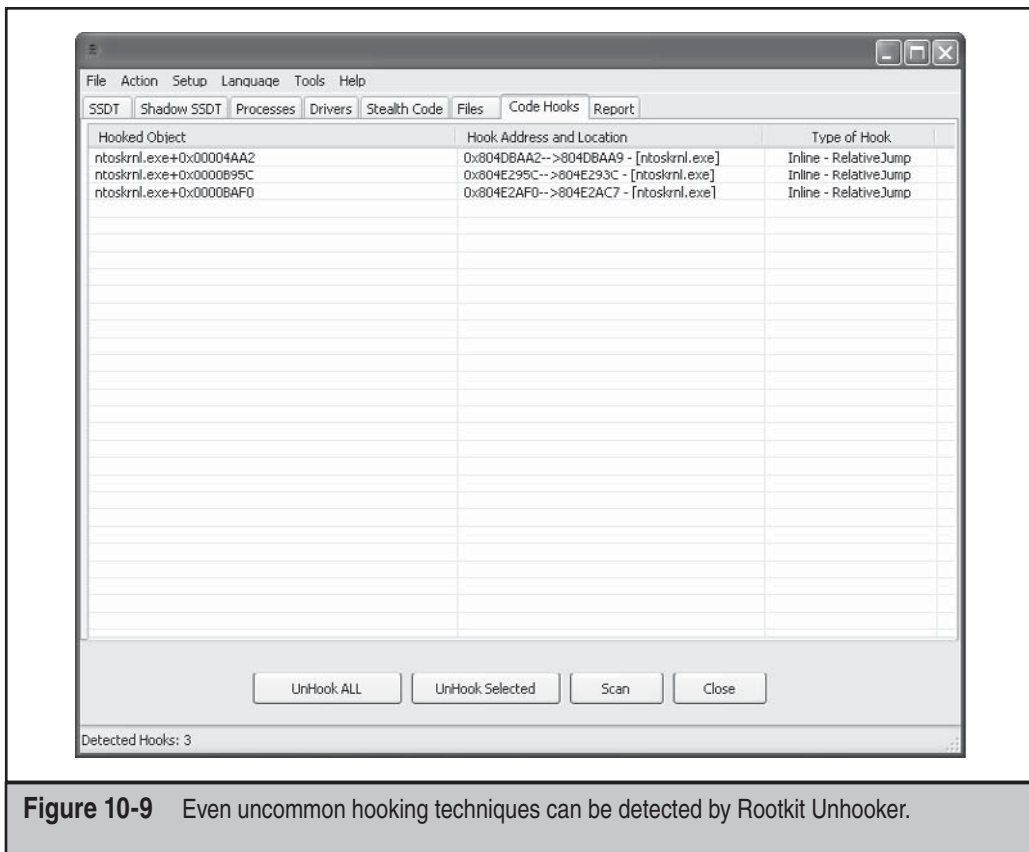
File Action Setup Language Tools Help

SSDT | Shadow SSDT | Processes | Drivers | Stealth Code | Files | Code Hooks | Report

| Hooked Object | Hook Address and Location | Type of Hook |
|---|---|---|
| ntoskrnl.exe+0x00004AA2 | 0x804DBAA2-->804DBAA9 - [ntoskrnl.exe] | Inline - RelativeJump |
| ntoskrnl.exe+0x0000B95C | 0x804E295C-->804E293C - [ntoskrnl.exe] | Inline - RelativeJump |
| ntoskrnl.exe+0x0000BAF0 | 0x804E2AF0-->804E2AC7 - [ntoskrnl.exe] | Inline - RelativeJump |

UnHook ALL | UnHook Selected | Scan | Close

Detected Hooks: 3

**Figure 10-9** Even uncommon hooking techniques can be detected by Rootkit Unhooker.